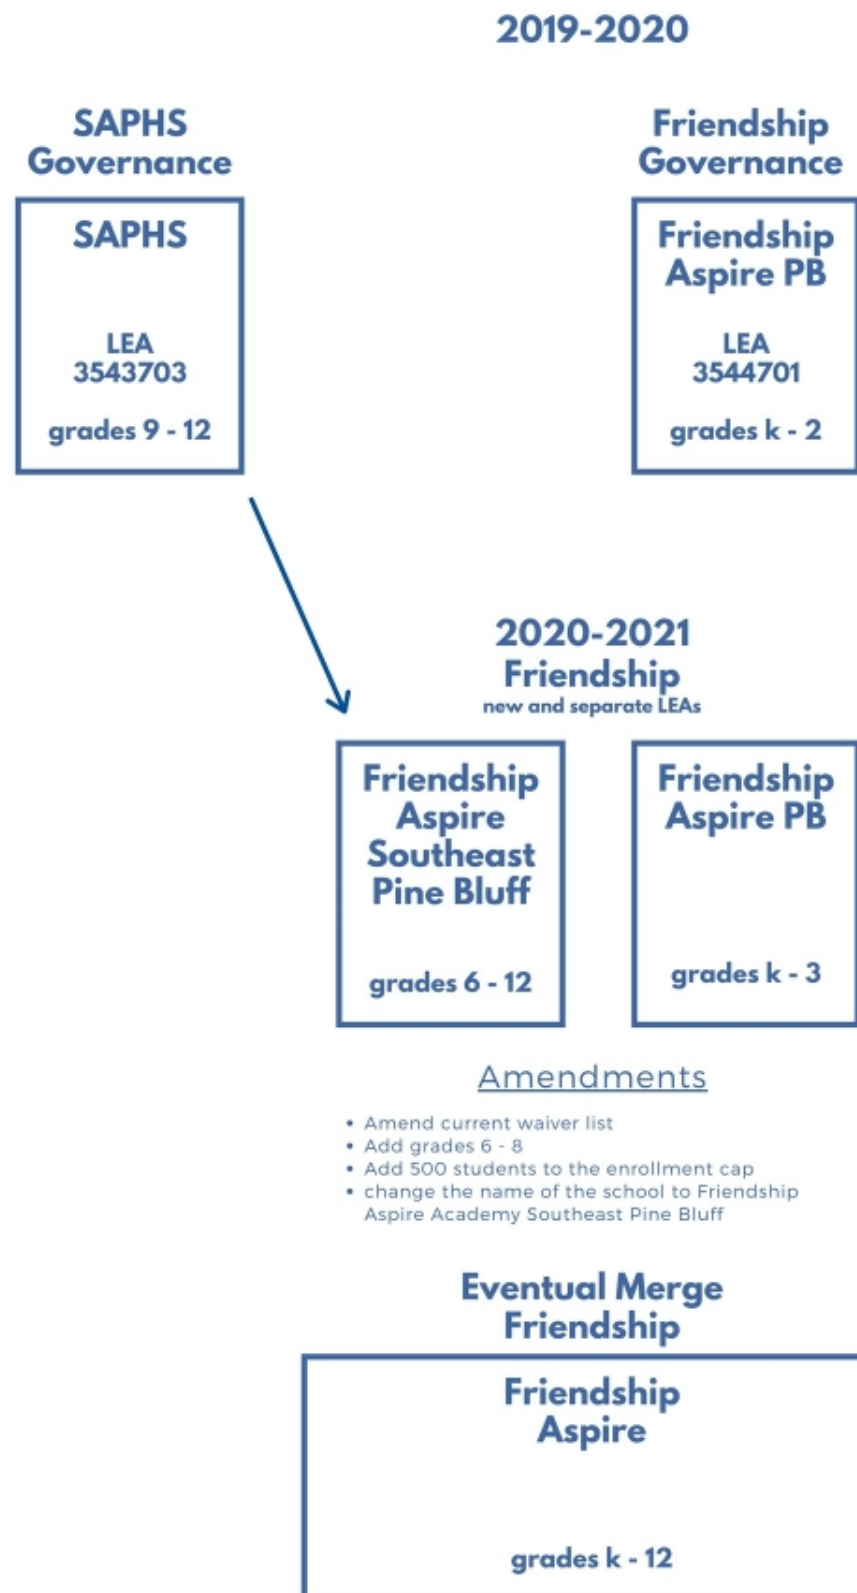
2019-2020

SAPHS Governance

SAPHS

LEA 3543703

grades 9 - 12

Friendship Governance

Friendship Aspire PB

LEA 3544701

grades k - 2

2020-2021
Friendship
new and separate LEAs

Friendship Aspire Southeast Pine Bluff

grades 6 - 12

Friendship Aspire PB

grades k - 3

Amendments

- Amend current waiver list
- Add grades 6 - 8
- Add 500 students to the enrollment cap
- change the name of the school to Friendship Aspire Academy Southeast Pine Bluff

Eventual Merge
Friendship

Friendship Aspire

grades k - 12